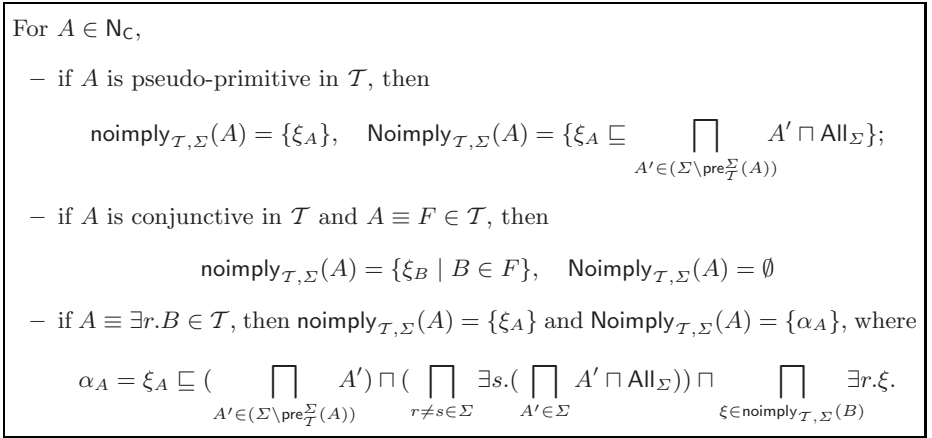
For $A \in \mathsf{N_C}$,

– if $A$ is pseudo-primitive in $\mathcal{T}$, then

$\mathsf{noimply}_{\mathcal{T},\Sigma}(A) = \{\xi_A\}, \quad \mathsf{Noimply}_{\mathcal{T},\Sigma}(A) = \{\xi_A \sqsubseteq \bigsqcap_{A' \in (\Sigma \setminus \mathsf{pre}^{\Sigma}_{\mathcal{T}}(A))} A' \sqcap \mathsf{All}_{\Sigma}\};$

– if $A$ is conjunctive in $\mathcal{T}$ and $A \equiv F \in \mathcal{T}$, then

$\mathsf{noimply}_{\mathcal{T},\Sigma}(A) = \{\xi_B \mid B \in F\}, \quad \mathsf{Noimply}_{\mathcal{T},\Sigma}(A) = \emptyset$

– if $A \equiv \exists r.B \in \mathcal{T}$, then $\mathsf{noimply}_{\mathcal{T},\Sigma}(A) = \{\xi_A\}$ and $\mathsf{Noimply}_{\mathcal{T},\Sigma}(A) = \{\alpha_A\}$, where

$\alpha_A = \xi_A \sqsubseteq (\bigsqcap_{A' \in (\Sigma \setminus \mathsf{pre}^{\Sigma}_{\mathcal{T}}(A))} A') \sqcap (\bigsqcap_{r \neq s \in \Sigma} \exists s.(\bigsqcap_{A' \in \Sigma} A' \sqcap \mathsf{All}_{\Sigma})) \sqcap \bigsqcap_{\xi \in \mathsf{noimply}_{\mathcal{T},\Sigma}(B)} \exists r.\xi.$